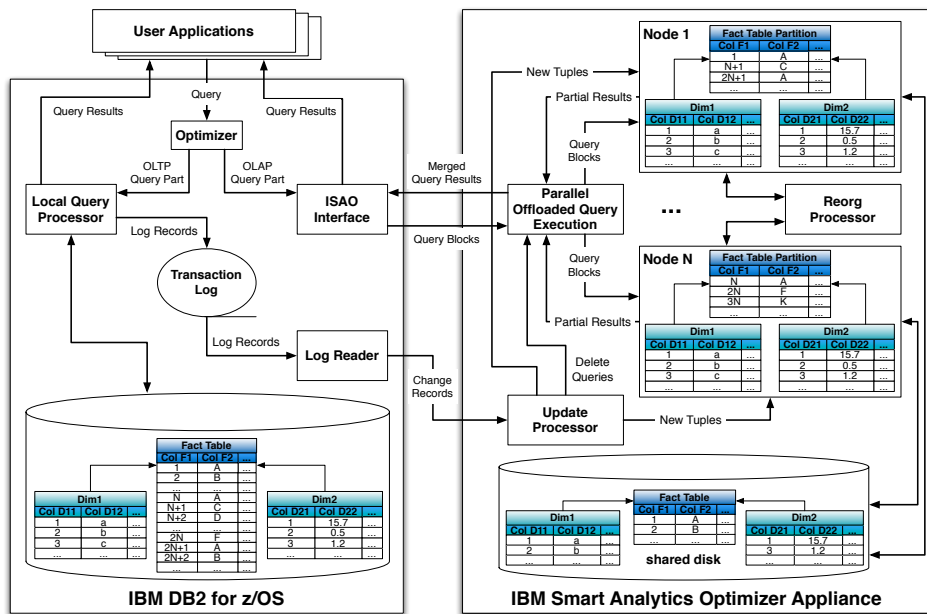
User Applications

Query

Query Results

Query Results

Optimizer

OLTP Query Part

OLAP Query Part

Local Query Processor

ISAO Interface

Log Records

Transaction Log

Log Records

Log Reader

Fact Table

| Col F1 | Col F2 | ... |
|---|---|---|
| 1 | A | ... |
| 2 | B | ... |
| ... | ... | ... |
| N | A | ... |
| N+1 | C | ... |
| N+2 | D | ... |
| ... | ... | ... |
| 2N | F | ... |
| 2N+1 | A | ... |
| 2N+2 | B | ... |
| ... | ... | ... |

Dim1

| Col D11 | Col D12 | ... |
|---|---|---|
| 1 | a | ... |
| 2 | b | ... |
| 3 | c | ... |
| ... | ... | ... |

Dim2

| Col D21 | Col D22 | ... |
|---|---|---|
| 1 | 15.7 | ... |
| 2 | 0.5 | ... |
| 3 | 1.2 | ... |
| ... | ... | ... |

IBM DB2 for z/OS

New Tuples

Partial Results

Query Blocks

Merged Query Results

Query Blocks

Parallel Offloaded Query Execution

Node 1

Fact Table Partition

| Col F1 | Col F2 | ... |
|---|---|---|
| 1 | A | ... |
| N+1 | C | ... |
| 2N+1 | A | ... |
| ... | ... | ... |

Dim1

| Col D11 | Col D12 | ... |
|---|---|---|
| 1 | a | ... |
| 2 | b | ... |
| 3 | c | ... |
| ... | ... | ... |

Dim2

| Col D21 | Col D22 | ... |
|---|---|---|
| 1 | 15.7 | ... |
| 2 | 0.5 | ... |
| 3 | 1.2 | ... |
| ... | ... | ... |

...

Reorg Processor

Query Blocks

Node N

Fact Table Partition

| Col F1 | Col F2 | ... |
|---|---|---|
| N | A | ... |
| 2N | F | ... |
| 3N | K | ... |
| ... | ... | ... |

Partial Results

Dim1

| Col D11 | Col D12 | ... |
|---|---|---|
| 1 | a | ... |
| 2 | b | ... |
| 3 | c | ... |
| ... | ... | ... |

Dim2

| Col D21 | Col D22 | ... |
|---|---|---|
| 1 | 15.7 | ... |
| 2 | 0.5 | ... |
| 3 | 1.2 | ... |
| ... | ... | ... |

Delete Queries

Change Records

Update Processor

New Tuples

Fact Table

| Col F1 | Col F2 | ... |
|---|---|---|
| 1 | A | ... |
| 2 | B | ... |
| ... | ... | ... |

Dim1

| Col D11 | Col D12 | ... |
|---|---|---|
| 1 | a | ... |
| 2 | b | ... |
| ... | ... | ... |

Dim2

| Col D21 | Col D22 | ... |
|---|---|---|
| 1 | 15.7 | ... |
| 3 | 1.2 | ... |
| ... | ... | ... |

shared disk

IBM Smart Analytics Optimizer Appliance